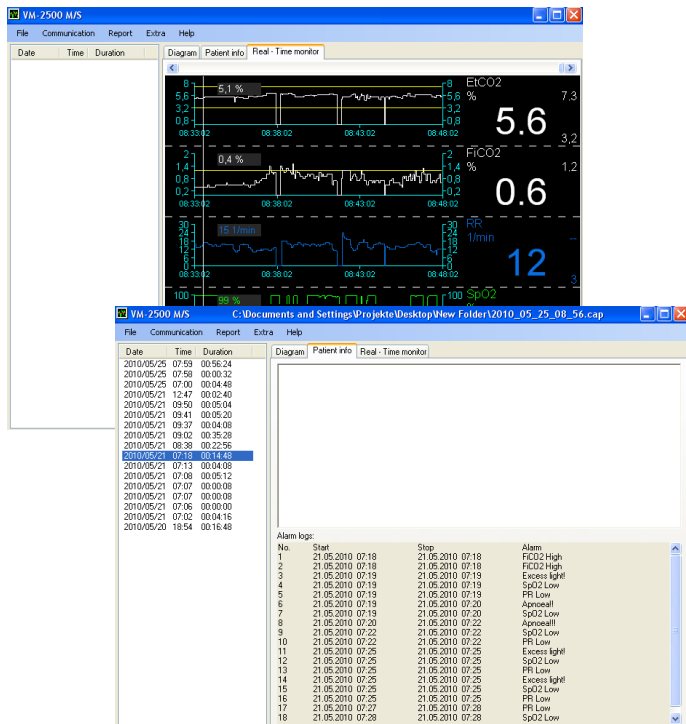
VM-2500 M/S

File Communication Report Extra Help

Date Time Duration

Diagram Patient info Real - Time monitor

8 5,6 3,2 0,8 0 5,1 % 08:33:02 08:38:02 08:43:02 08:48:02 8 5,6 3,2 0,8 0 EtCO2 % 7.3 5.6 3.2

2 1,4 0,8 0,2 0 0,4 % 08:33:02 08:38:02 08:43:02 08:48:02 2 1,4 0,8 0,2 0 FiCO2 % 1.2 0.6

30 24 18 12 6 0 15.1/min 08:33:02 08:38:02 08:43:02 08:48:02 30 24 18 12 6 0 RR 1/min 12 3

100 99 % 100 SpO2

VM-2500 M/S C:\Documents and Settings\Projekte\Desktop\New Folder\2010_05_25_08_56.cap

File Communication Report Extra Help

| Date | Time | Duration |
|---|---|---|
| 2010/05/25 | 07:59 | 00:56:24 |
| 2010/05/25 | 07:58 | 00:00:32 |
| 2010/05/25 | 07:00 | 00:04:48 |
| 2010/05/21 | 12:47 | 00:02:40 |
| 2010/05/21 | 09:50 | 00:05:04 |
| 2010/05/21 | 09:41 | 00:05:20 |
| 2010/05/21 | 09:37 | 00:04:08 |
| 2010/05/21 | 09:02 | 00:35:28 |
| 2010/05/21 | 08:38 | 00:22:56 |
| 2010/05/21 | 07:18 | 00:14:48 |
| 2010/05/21 | 07:13 | 00:04:08 |
| 2010/05/21 | 07:08 | 00:05:12 |
| 2010/05/21 | 07:07 | 00:00:08 |
| 2010/05/21 | 07:07 | 00:00:08 |
| 2010/05/21 | 07:06 | 00:00:00 |
| 2010/05/21 | 07:02 | 00:04:16 |
| 2010/05/20 | 18:54 | 00:16:48 |

Diagram Patient info Real - Time monitor

Alarm logs:

| No. | Start | Stop | Alarm |
|---|---|---|---|
| 1 | 21.05.2010 07:18 | 21.05.2010 07:18 | FiCO2 High |
| 2 | 21.05.2010 07:18 | 21.05.2010 07:18 | FiCO2 High |
| 3 | 21.05.2010 07:19 | 21.05.2010 07:19 | Excess light! |
| 4 | 21.05.2010 07:19 | 21.05.2010 07:19 | SpO2 Low |
| 5 | 21.05.2010 07:19 | 21.05.2010 07:19 | PR Low |
| 6 | 21.05.2010 07:19 | 21.05.2010 07:20 | Apnoea!! |
| 7 | 21.05.2010 07:19 | 21.05.2010 07:20 | SpO2 Low |
| 8 | 21.05.2010 07:20 | 21.05.2010 07:22 | Apnoea!!! |
| 9 | 21.05.2010 07:22 | 21.05.2010 07:22 | SpO2 Low |
| 10 | 21.05.2010 07:22 | 21.05.2010 07:22 | PR Low |
| 11 | 21.05.2010 07:25 | 21.05.2010 07:25 | Excess light! |
| 12 | 21.05.2010 07:25 | 21.05.2010 07:25 | SpO2 Low |
| 13 | 21.05.2010 07:25 | 21.05.2010 07:25 | PR Low |
| 14 | 21.05.2010 07:25 | 21.05.2010 07:25 | Excess light! |
| 15 | 21.05.2010 07:25 | 21.05.2010 07:25 | SpO2 Low |
| 16 | 21.05.2010 07:25 | 21.05.2010 07:25 | PR Low |
| 17 | 21.05.2010 07:27 | 21.05.2010 07:28 | PR Low |
| 18 | 21.05.2010 07:28 | 21.05.2010 07:28 | SpO2 Low |